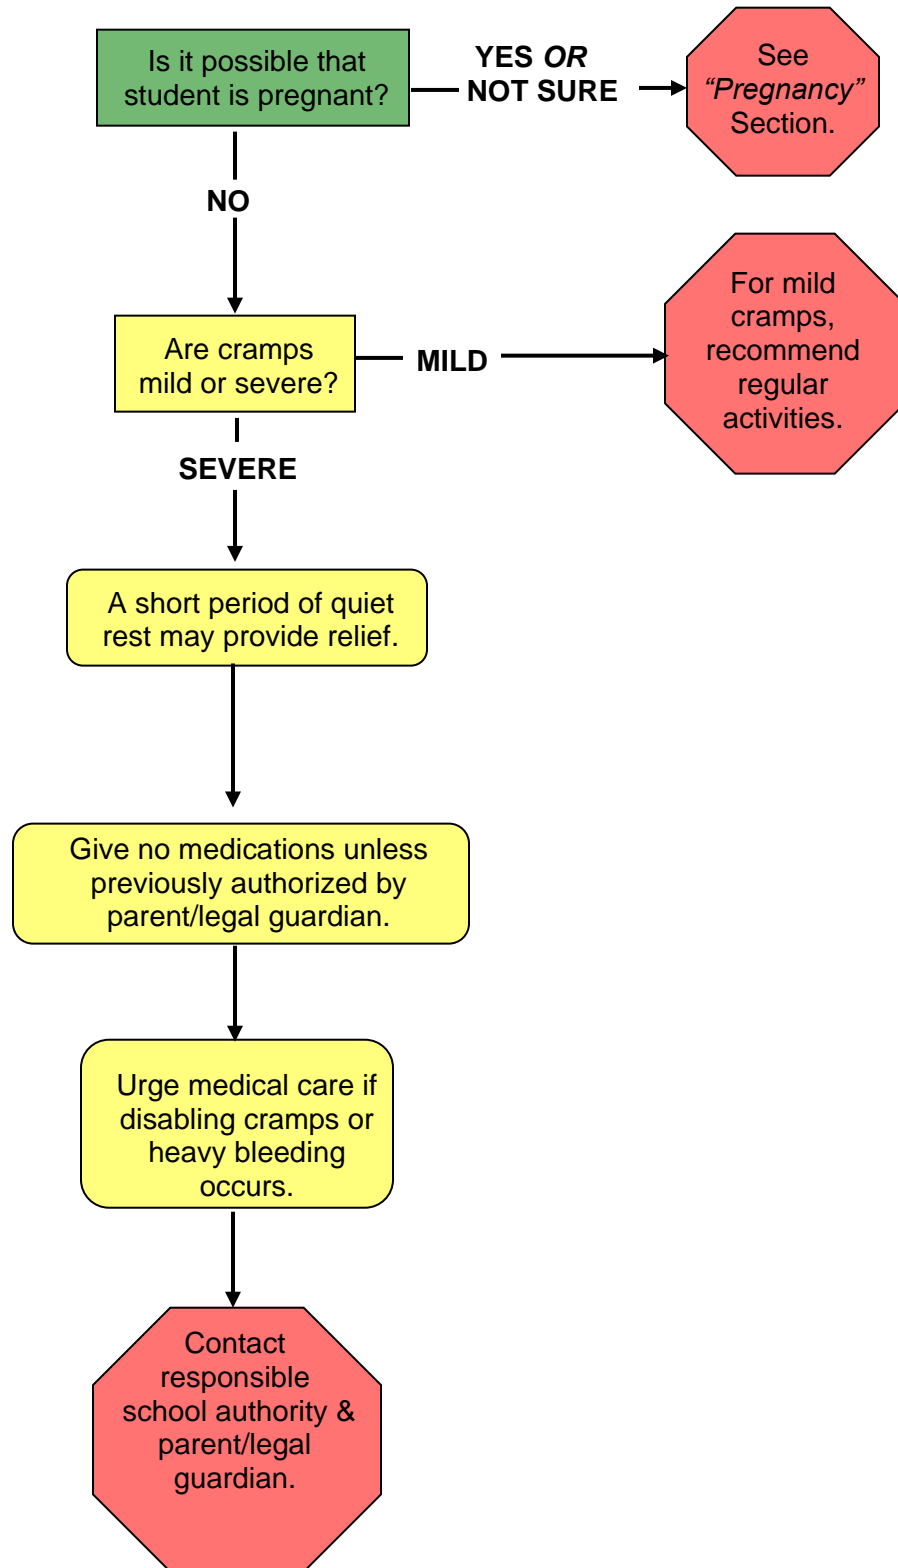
Is it possible that student is pregnant?

YES OR NOT SURE

See "Pregnancy" Section.

NO

Are cramps mild or severe?

MILD

For mild cramps, recommend regular activities.

SEVERE

A short period of quiet rest may provide relief.

Give no medications unless previously authorized by parent/legal guardian.

Urge medical care if disabling cramps or heavy bleeding occurs.

Contact responsible school authority & parent/legal guardian.